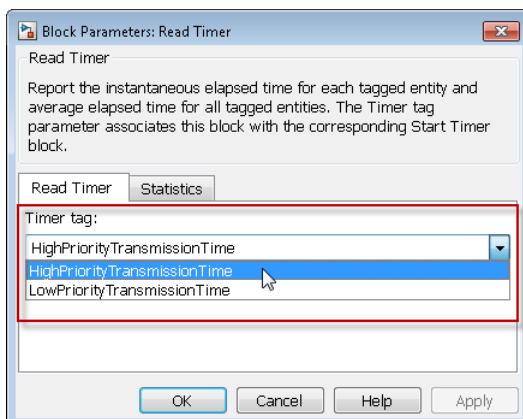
Block Parameters: Read Timer

Read Timer

Report the instantaneous elapsed time for each tagged entity and average elapsed time for all tagged entities. The Timer tag parameter associates this block with the corresponding Start Timer block.

Read Timer | Statistics

Timer tag:

HighPriorityTransmissionTime

HighPriorityTransmissionTime
LowPriorityTransmissionTime

OK | Cancel | Help | Apply